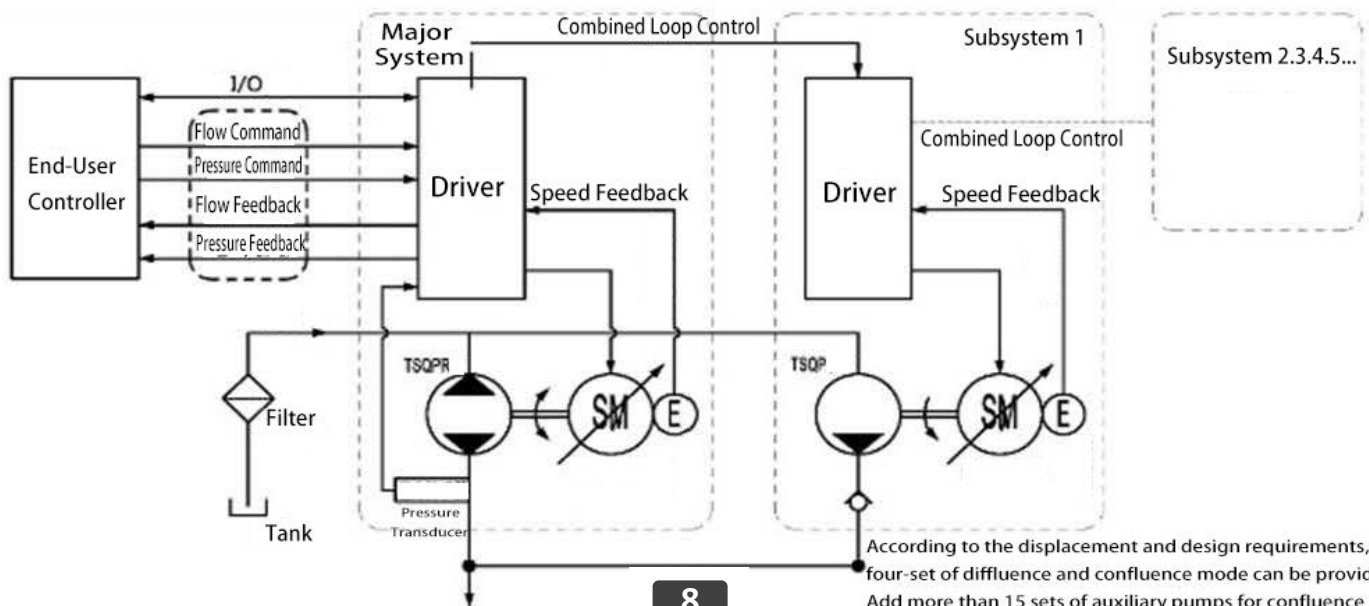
Major System

Combined Loop Control

Subsystem 1

Subsystem 2.3.4.5...

I/O

Flow Command

Pressure Command

Flow Feedback

Pressure Feedback

End-User Controller

Driver

Speed Feedback

Combined Loop Control

Driver

Speed Feedback

TSQPR

SM

E

TSQP

SM

E

Filter

Tank

Pressure Transducer

According to the displacement and design requirements, four-set of diffluence and confluence mode can be provi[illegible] Add more than 15 sets of auxiliary pumps for confluence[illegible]

8